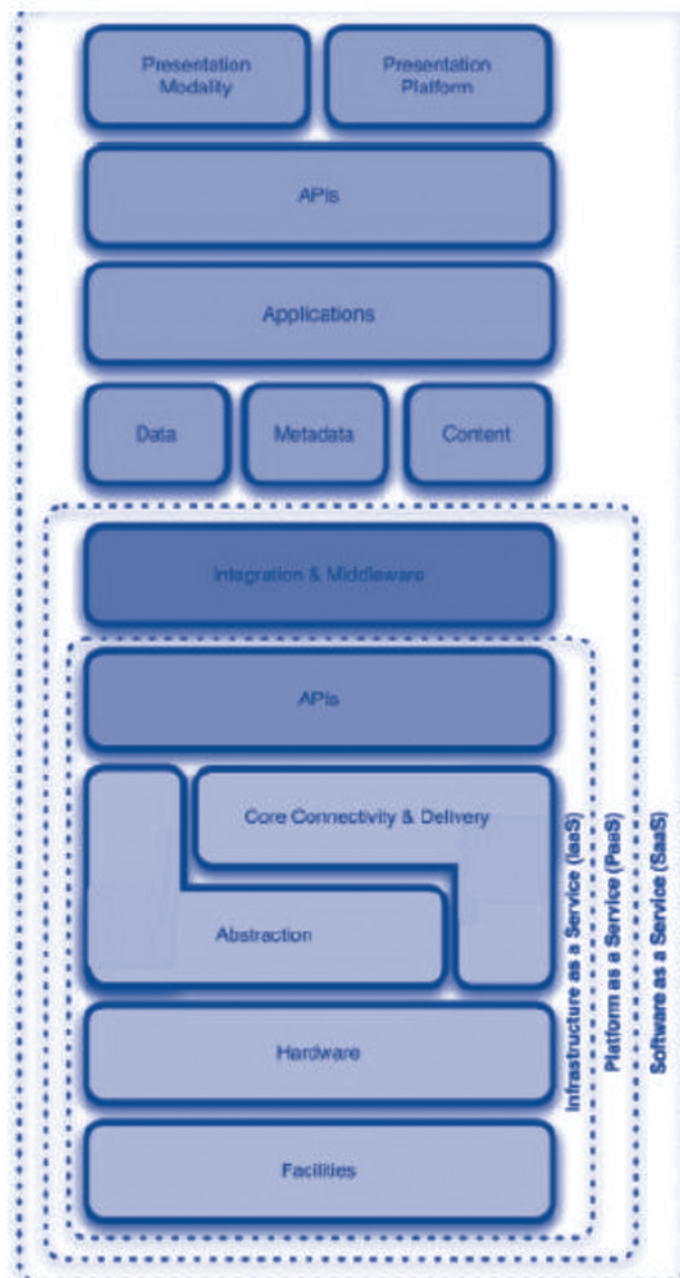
Presentation Modality

Presentation Platform

APIs

Applications

Data

Metadata

Content

Integration & Middleware

APIs

Core Connectivity & Delivery

Abstraction

Hardware

Facilities

Infrastructure as a Service (IaaS)

Platform as a Service (PaaS)

Software as a Service (SaaS)